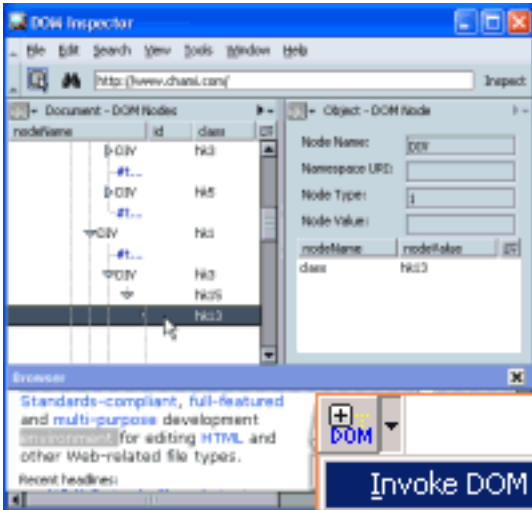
DOM Inspector

File Edit Search View Tools Window Help

http://www.chami.com/

Inspect

Document - DOM Nodes

| nodeName | id | class |
|---|---|---|
| DIV | | hk3 |
| #t... | | |
| DIV | | hk5 |
| #t... | | |
| DIV | | hk1 |
| #t... | | |
| DIV | | hk3 |
| | | hk15 |
| | | hk13 |

Object - DOM Node

Node Name: DIV

Namespace URI:

Node Type: 1

Node Value:

| nodeName | nodeValue |
|---|---|
| class | hk13 |

Browser

Standards-compliant, full-featured and multi-purpose development environment for editing HTML and other Web-related file types.

Recent headlines:

DOM

Invoke DOM